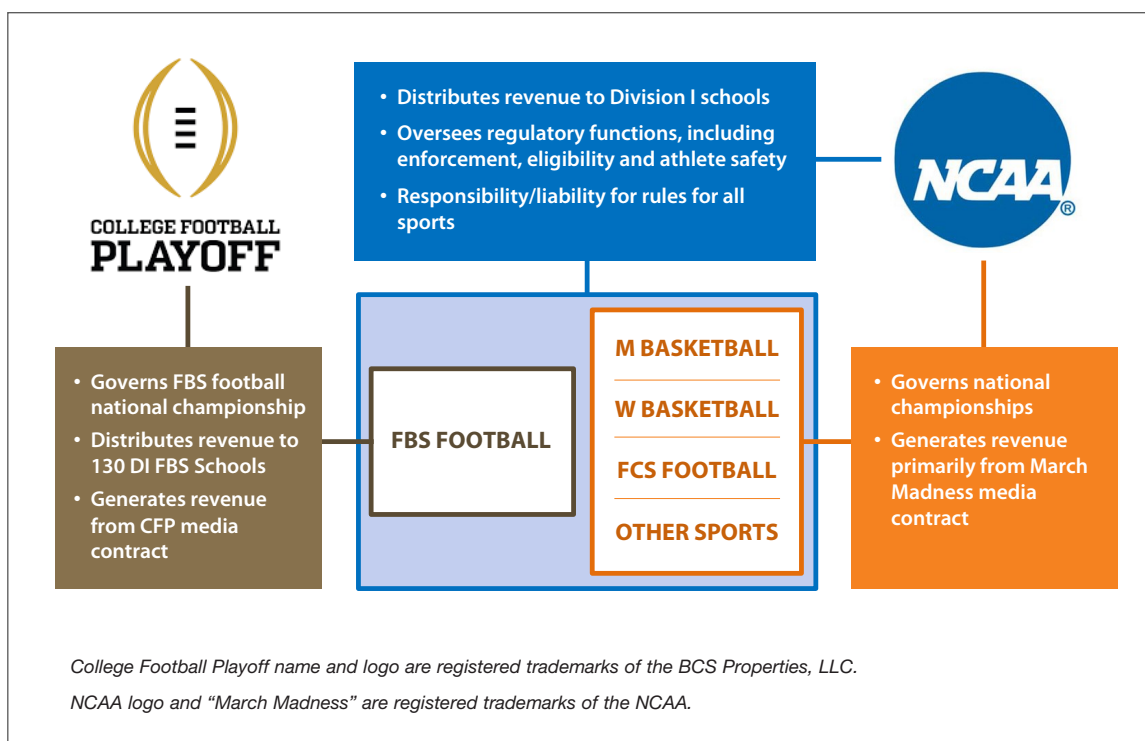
COLLEGE FOOTBALL
PLAYOFF

• Distributes revenue to Division I schools
• Oversees regulatory functions, including enforcement, eligibility and athlete safety
• Responsibility/liability for rules for all sports

NCAA®

• Governs FBS football national championship
• Distributes revenue to 130 DI FBS Schools
• Generates revenue from CFP media contract

FBS FOOTBALL

M BASKETBALL
W BASKETBALL
FCS FOOTBALL
OTHER SPORTS

• Governs national championships
• Generates revenue primarily from March Madness media contract

College Football Playoff name and logo are registered trademarks of the BCS Properties, LLC.

NCAA logo and “March Madness” are registered trademarks of the NCAA.